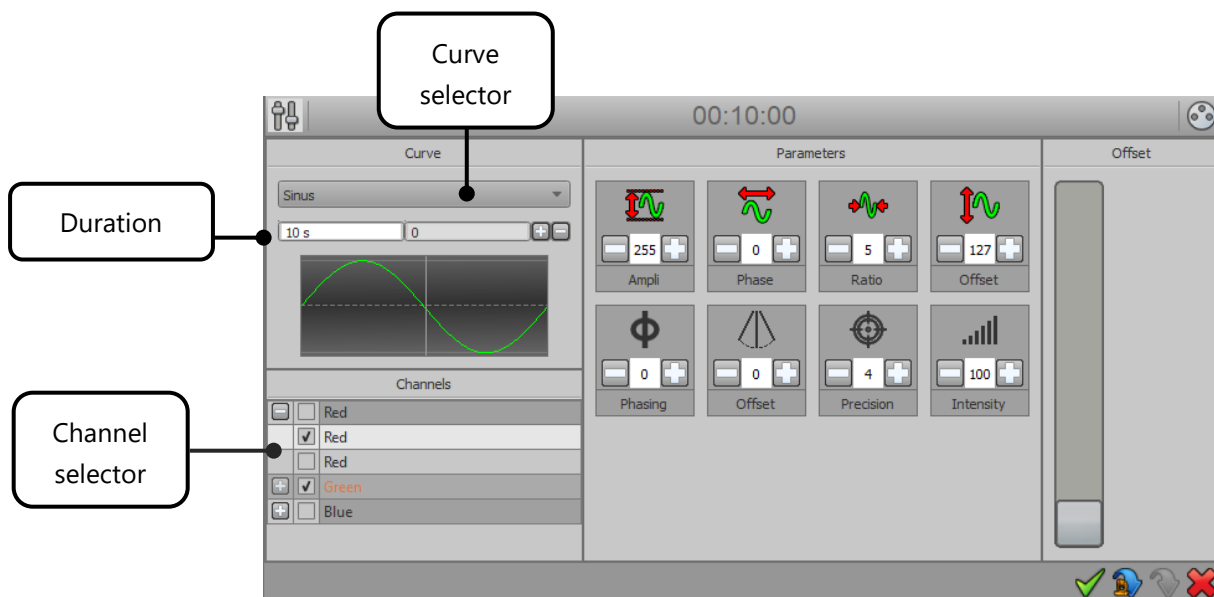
Curve selector

Duration

Channel selector

00:10:00

Curve

Sinus

10 s

0

Parameters

255

Ampli

0

Phase

5

Ratio

127

Offset

Φ

0

Phasing

0

Offset

4

Precision

100

Intensity

Offset

Channels

Red

Red

Red

Green

Blue